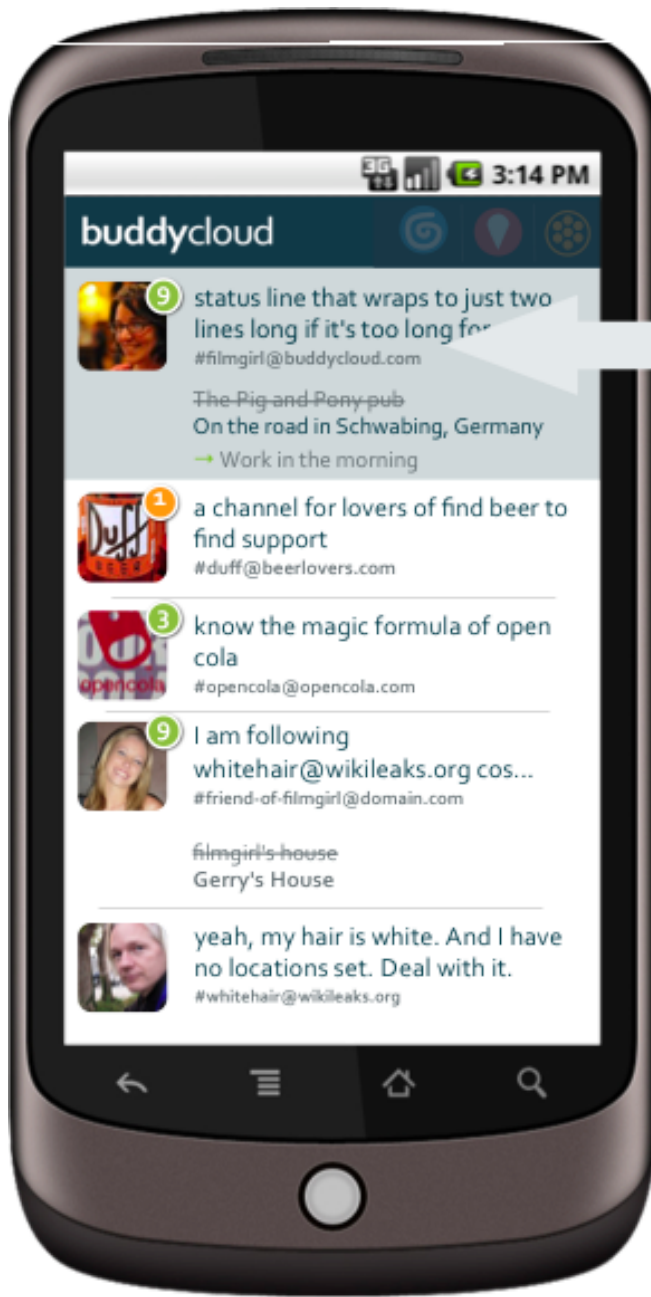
3G 3:14 PM

buddycloud

9 status line that wraps to just two lines long if it's too long for
#filmgirl@buddycloud.com

~~The Pig and Pony pub~~
On the road in Schwabing, Germany
→ Work in the morning

1 a channel for lovers of find beer to find support
#duff@beerlovers.com

3 know the magic formula of open cola
#opencola@opencola.com

9 I am following whitehair@wikileaks.org cos...
#friend-of-filmgirl@domain.com

~~filmgirl's house~~
Gerry's House

yeah, my hair is white. And I have no locations set. Deal with it.
#whitehair@wikileaks.org